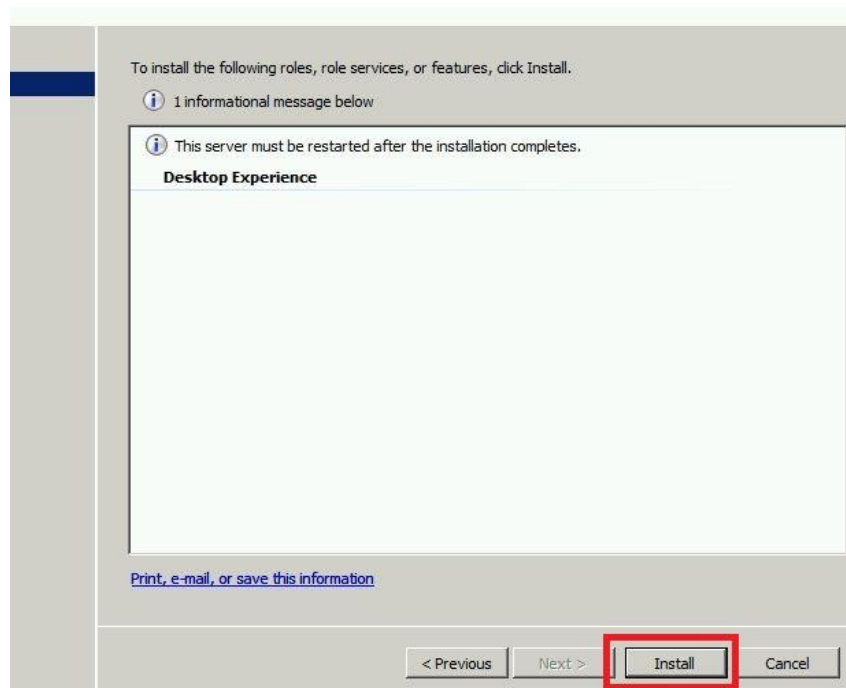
To install the following roles, role services, or features, click Install.

1 informational message below

This server must be restarted after the installation completes.

Desktop Experience

Print, e-mail, or save this information

< Previous

Next >

Install

Cancel